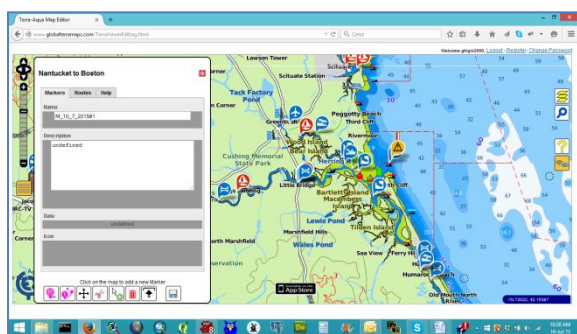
Terra Aqua Map Editor

www.globalterramaps.com/TerraViewerEditing.html

Cerca

Welcome gtsgis2000, Logout - Register, Change Password

Nantucket to Boston

Markers | Routes | Help

Name

M_10_7_2015#1

Description

undefined

Date

undefined

Icon

Click on the map to add a new Marker

Lawson Tower

Scituate Station

Scituate

Tack Factory Pond

Corner

Greenbush

Peggotty Beach

Third Cliff

Riverview

Cushing Memorial State Park

Wood Island

Bear Island

Herring River

Little Bridge

Bartlett Island

Macomber Island

Fourth Cliff

Lewis Pond

Marshfield Hills

Tilden Island

North Marshfield

Wales Pond

Sea View

Ferry Hill

Humarock

Corner

servation

Old Pond Harbor

App Store

-70.72022, 42.15087

10:58 AM

10-Jul-15